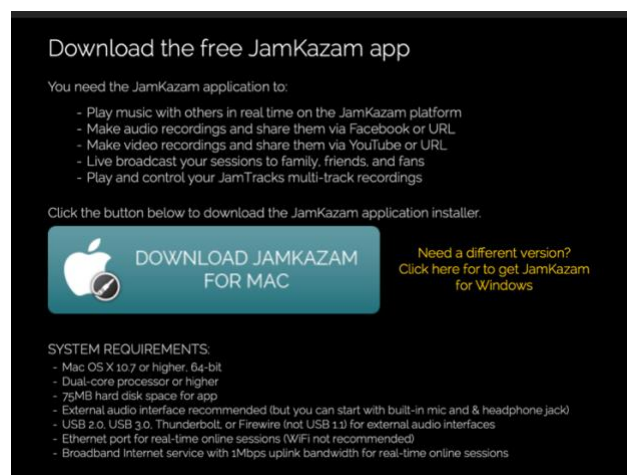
Download the free JamKazam app

You need the JamKazam application to:

- Play music with others in real time on the JamKazam platform
- Make audio recordings and share them via Facebook or URL
- Make video recordings and share them via YouTube or URL
- Live broadcast your sessions to family, friends, and fans
- Play and control your JamTracks multi-track recordings

Click the button below to download the JamKazam application installer.

DOWNLOAD JAMKAZAM FOR MAC

Need a different version? Click here for to get JamKazam for Windows

SYSTEM REQUIREMENTS:
- Mac OS X 10.7 or higher, 64-bit
- Dual-core processor or higher
- 75MB hard disk space for app
- External audio interface recommended (but you can start with built-in mic and & headphone jack)
- USB 2.0, USB 3.0, Thunderbolt, or Firewire (not USB 1.1) for external audio interfaces
- Ethernet port for real-time online sessions (WiFi not recommended)
- Broadband Internet service with 1Mbps uplink bandwidth for real-time online sessions